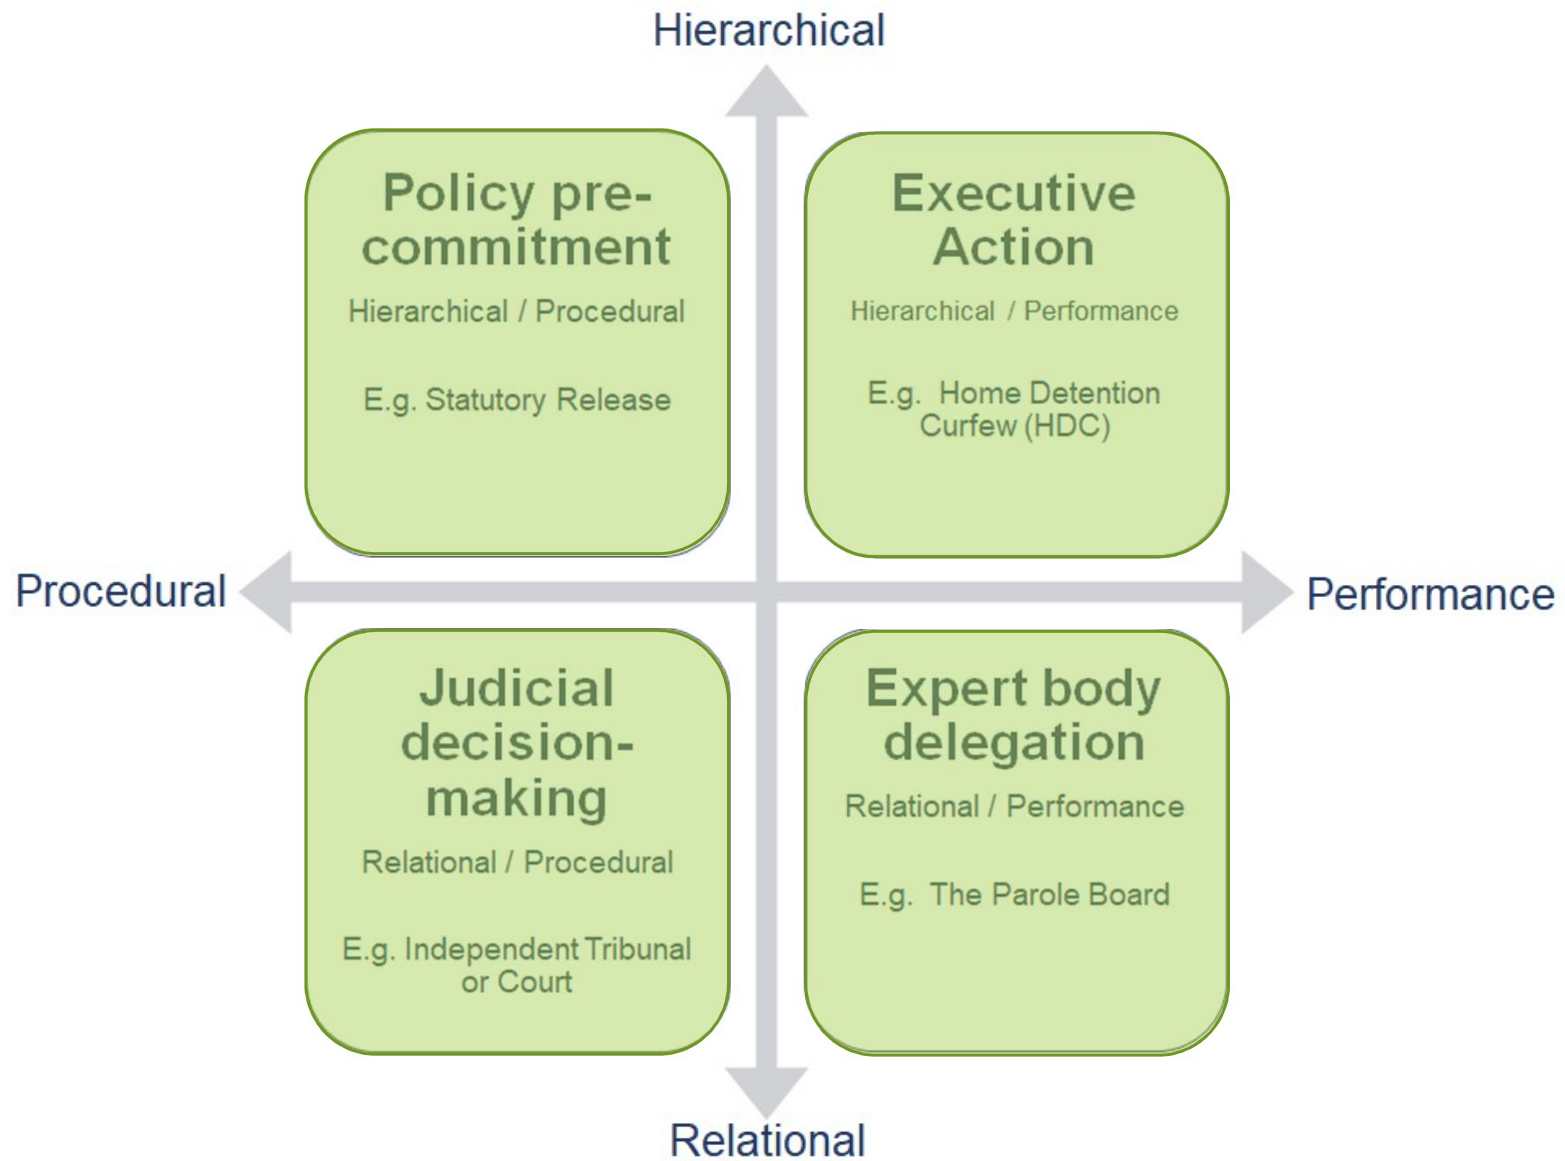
Hierarchical

Policy pre-commitment

Hierarchical / Procedural

E.g. Statutory Release

Executive Action

Hierarchical / Performance

E.g. Home Detention Curfew (HDC)

Procedural

Performance

Judicial decision-making

Relational / Procedural

E.g. Independent Tribunal or Court

Expert body delegation

Relational / Performance

E.g. The Parole Board

Relational